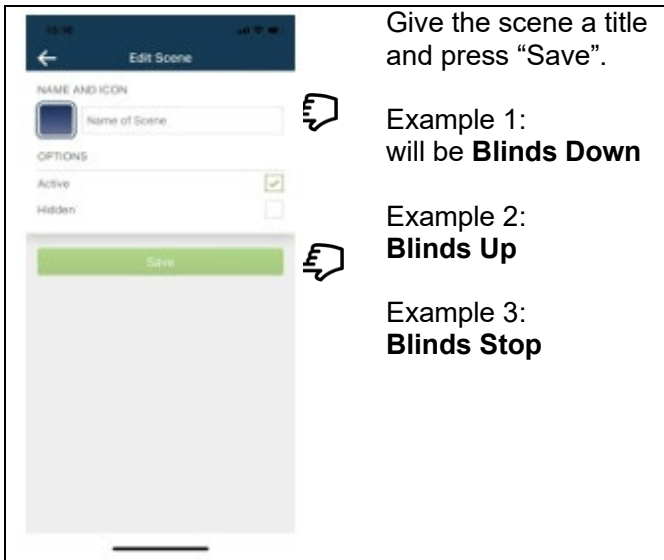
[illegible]

Edit Scene

NAME AND ICON

Name of Scene

OPTIONS

Active

Hidden

Save

Give the scene a title and press “Save”.

Example 1:
will be **Blinds Down**

Example 2:
**Blinds Up**

Example 3:
**Blinds Stop**